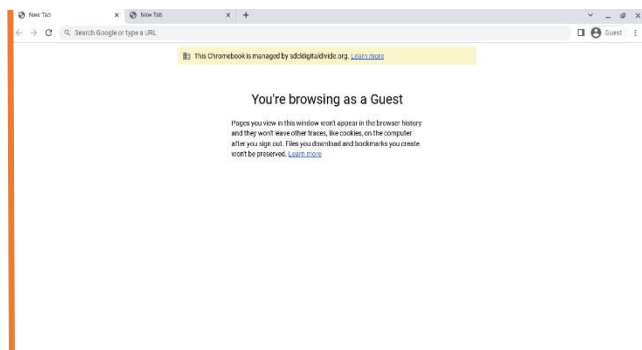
New Tab
New Tab
+
Search Google or type a URL
Guest

This Chromebook is managed by sdcldigitaldivide.org. Learn more

You're browsing as a Guest

Pages you view in this window won't appear in the browser history and they won't leave other traces, like cookies, on the computer after you sign out. Files you download and bookmarks you create won't be preserved. Learn more